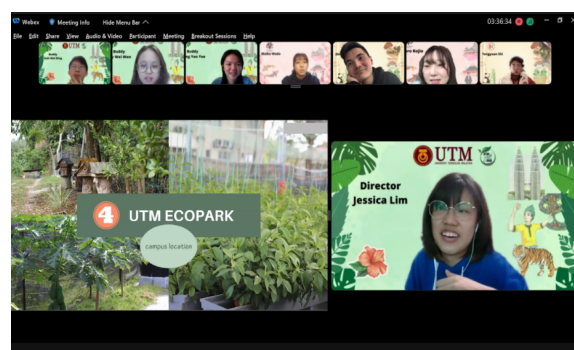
Webex Meeting Info Hide Menu Bar ^

03:36:34

File Edit Share View Audio & Video Participant Meeting Breakout Sessions Help

UTM

Buddy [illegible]

Buddy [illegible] Wei Wen

Buddy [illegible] Yee Yee

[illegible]

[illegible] Rajia

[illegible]

4 UTM ECOPARK

campus location

UTM

Director Jessica Lim